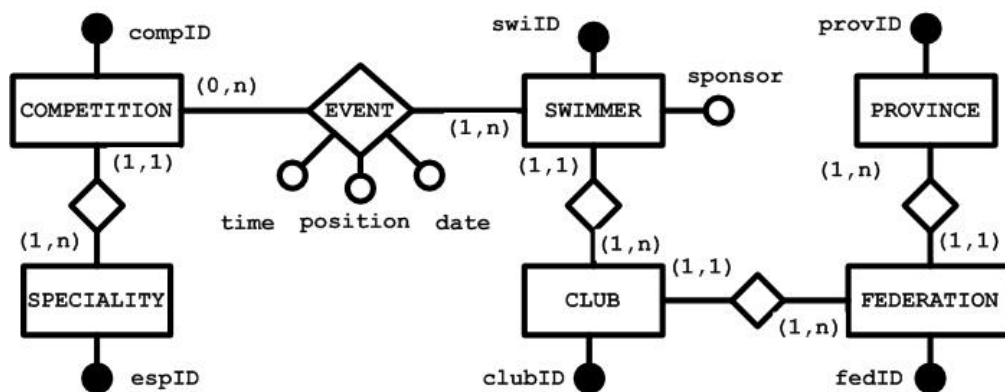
compID

swiID

provID

COMPETITION

(0,n)

EVENT

(1,n)

SWIMMER

sponsor

PROVINCE

(1,1)

(1,1)

(1,n)

time

position

date

(1,n)

(1,n)

(1,1)

(1,1)

SPECIALITY

CLUB

FEDERATION

(1,n)

espID

clubID

fedID